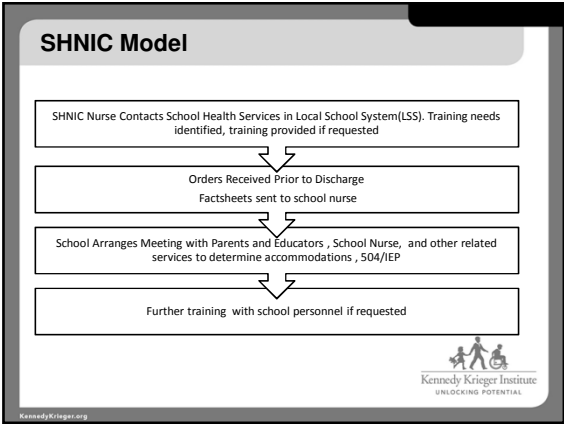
SHNIC Model

SHNIC Nurse Contacts School Health Services in Local School System(LSS). Training needs identified, training provided if requested

Orders Received Prior to Discharge

Factsheets sent to school nurse

School Arranges Meeting with Parents and Educators , School Nurse, and other related services to determine accommodations , 504/IEP

Further training with school personnel if requested

Kennedy Krieger Institute
UNLOCKING POTENTIAL

KennedyKrieger.org